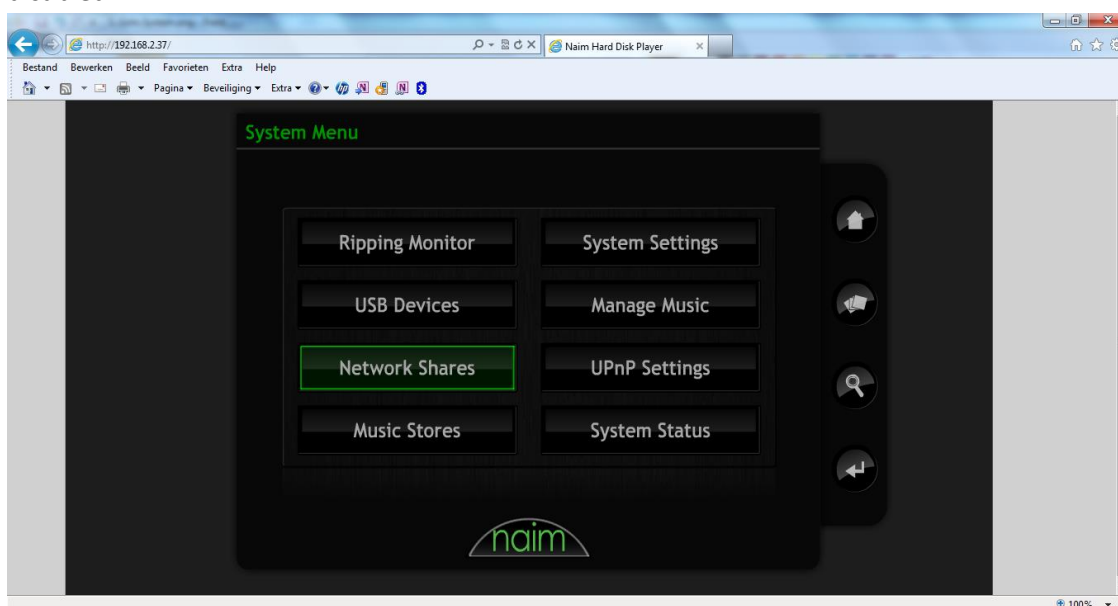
http://192.168.2.37/

Naim Hard Disk Player

Bestand Bewerken Beeld Favorieten Extra Help

Pagina ▾ Beveiliging ▾ Extra ▾

System Menu

Ripping Monitor

System Settings

USB Devices

Manage Music

Network Shares

UPnP Settings

Music Stores

System Status

naim

100%